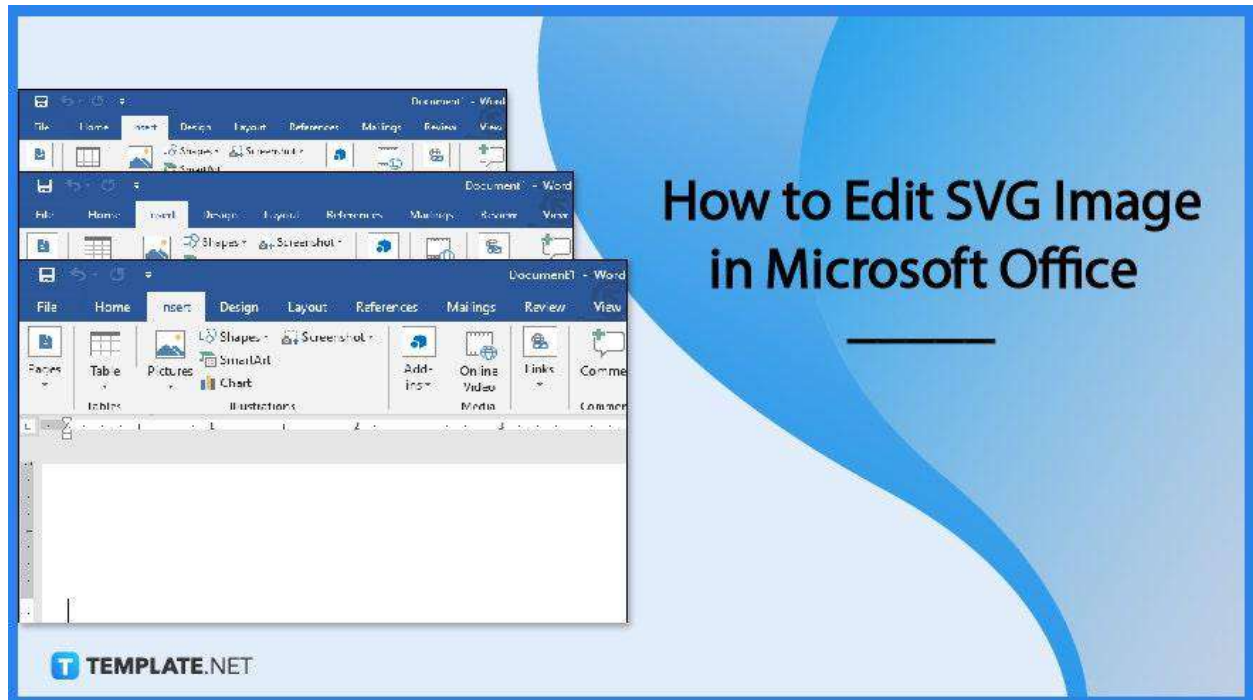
Document1 - Word

File Home Insert Design Layout References Mailings Review View

Shapes SmartArt Screenshot

Document1 - Word

File Home Insert Design Layout References Mailings Review View

Shapes Screenshot

Document1 - Word

File Home Insert Design Layout References Mailings Review View

Pages Table Pictures Shapes SmartArt Chart Screenshot Add-ins Online Video Links Comme

Tables Illustrations Media Commen

How to Edit SVG Image in Microsoft Office

TEMPLATE.NET